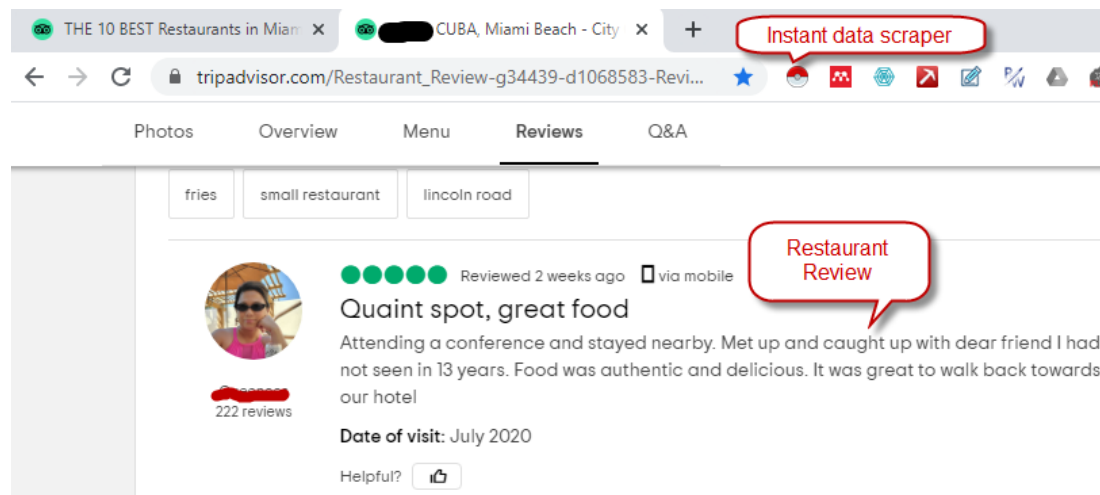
THE 10 BEST Restaurants in Miam ×

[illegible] CUBA, Miami Beach - City ×

+

Instant data scraper

tripadvisor.com/Restaurant_Review-g34439-d1068583-Revi...

Photos Overview Menu Reviews Q&A

fries small restaurant lincoln road

Restaurant Review

Reviewed 2 weeks ago via mobile

Quaint spot, great food

Attending a conference and stayed nearby. Met up and caught up with dear friend I had not seen in 13 years. Food was authentic and delicious. It was great to walk back towards our hotel

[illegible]
222 reviews

Date of visit: July 2020

Helpful?